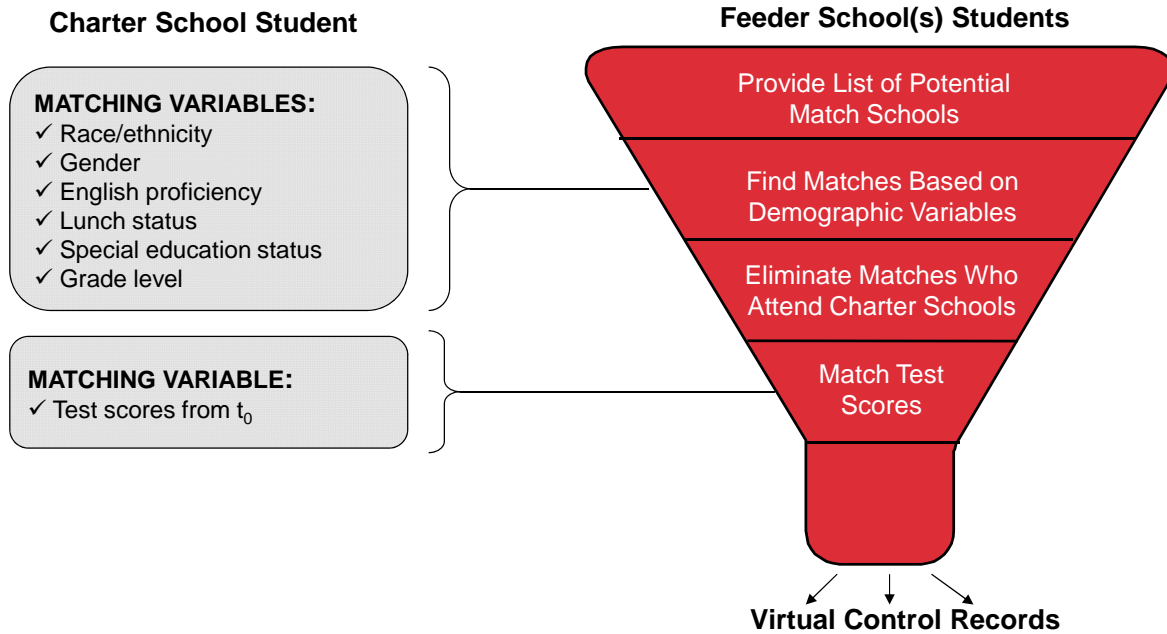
Charter School Student

Feeder School(s) Students

MATCHING VARIABLES:
✓ Race/ethnicity
✓ Gender
✓ English proficiency
✓ Lunch status
✓ Special education status
✓ Grade level

MATCHING VARIABLE:
✓ Test scores from $t_0$

Provide List of Potential Match Schools

Find Matches Based on Demographic Variables

Eliminate Matches Who Attend Charter Schools

Match Test Scores

Virtual Control Records